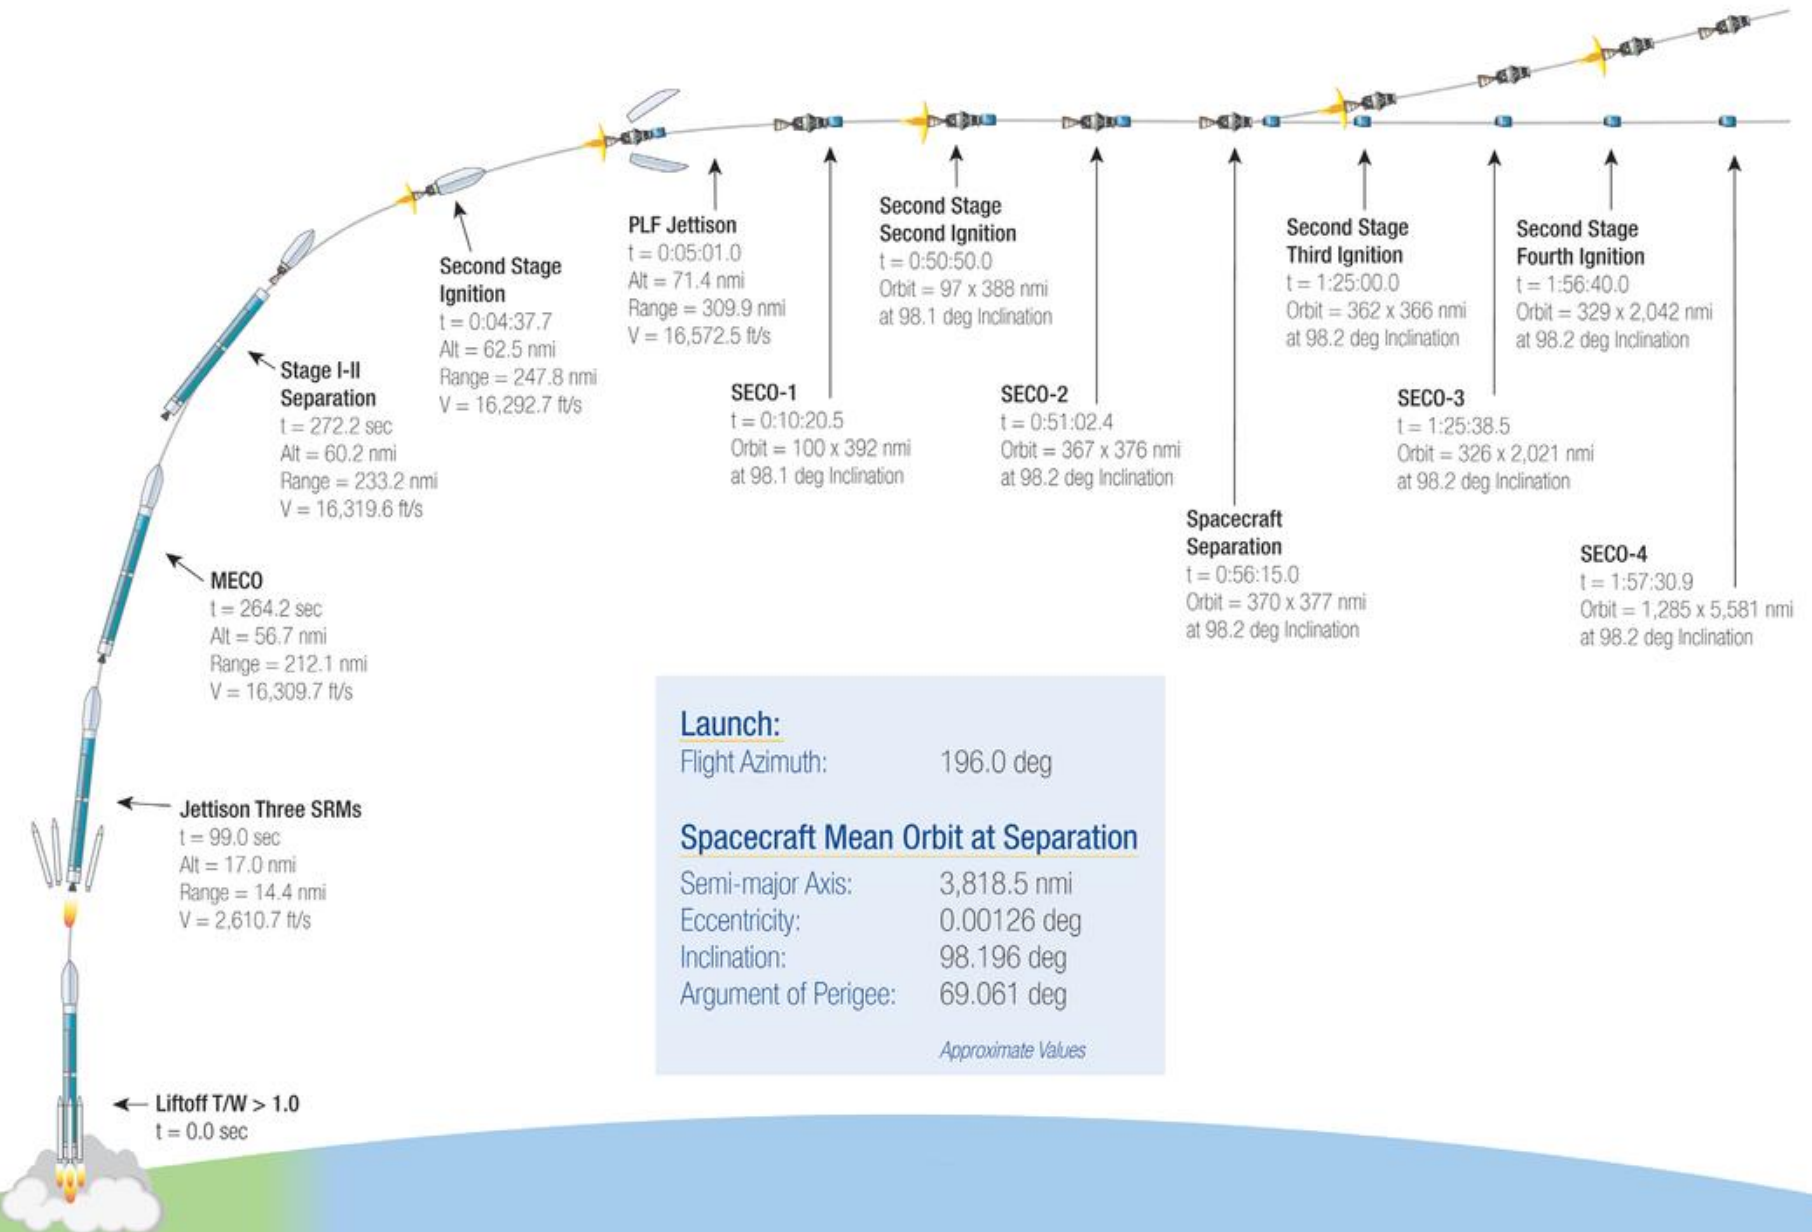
Liftoff T/W > 1.0
t = 0.0 sec

Jettison Three SRMs
t = 99.0 sec
Alt = 17.0 nmi
Range = 14.4 nmi
V = 2,610.7 ft/s

MECO
t = 264.2 sec
Alt = 56.7 nmi
Range = 212.1 nmi
V = 16,309.7 ft/s

Stage I-II Separation
t = 272.2 sec
Alt = 60.2 nmi
Range = 233.2 nmi
V = 16,319.6 ft/s

Second Stage Ignition
t = 0:04:37.7
Alt = 62.5 nmi
Range = 247.8 nmi
V = 16,292.7 ft/s

PLF Jettison
t = 0:05:01.0
Alt = 71.4 nmi
Range = 309.9 nmi
V = 16,572.5 ft/s

SECO-1
t = 0:10:20.5
Orbit = 100 x 392 nmi
at 98.1 deg Inclination

Second Stage Second Ignition
t = 0:50:50.0
Orbit = 97 x 388 nmi
at 98.1 deg Inclination

SECO-2
t = 0:51:02.4
Orbit = 367 x 376 nmi
at 98.2 deg Inclination

Spacecraft Separation
t = 0:56:15.0
Orbit = 370 x 377 nmi
at 98.2 deg Inclination

Second Stage Third Ignition
t = 1:25:00.0
Orbit = 362 x 366 nmi
at 98.2 deg Inclination

SECO-3
t = 1:25:38.5
Orbit = 326 x 2,021 nmi
at 98.2 deg Inclination

Second Stage Fourth Ignition
t = 1:56:40.0
Orbit = 329 x 2,042 nmi
at 98.2 deg Inclination

SECO-4
t = 1:57:30.9
Orbit = 1,285 x 5,581 nmi
at 98.2 deg Inclination

Launch:
Flight Azimuth: 196.0 deg

Spacecraft Mean Orbit at Separation
Semi-major Axis: 3,818.5 nmi
Eccentricity: 0.00126 deg
Inclination: 98.196 deg
Argument of Perigee: 69.061 deg

Approximate Values